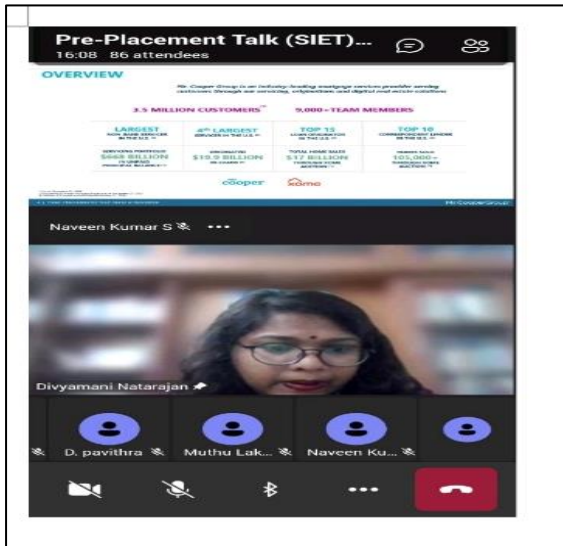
Pre-Placement Talk (SIET)...
16:08 86 attendees

OVERVIEW

Mr. Cooper Group is an industry-leading mortgage services provider serving customers through our servicing, originations and digital real estate solutions

3.5 MILLION CUSTOMERS

9,000+ TEAM MEMBERS

| LARGEST | 4th LARGEST | TOP 15 | TOP 10 |
|---|---|---|---|
| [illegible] | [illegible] | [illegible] | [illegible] |
| $668 BILLION | $10.9 BILLION | $17 BILLION | 105,000+ |

cooper xome

Mr.CooperGroup

Naveen Kumar S •••

Divyamani Natarajan

D. pavithra

Muthu Lak...

Naveen Ku...